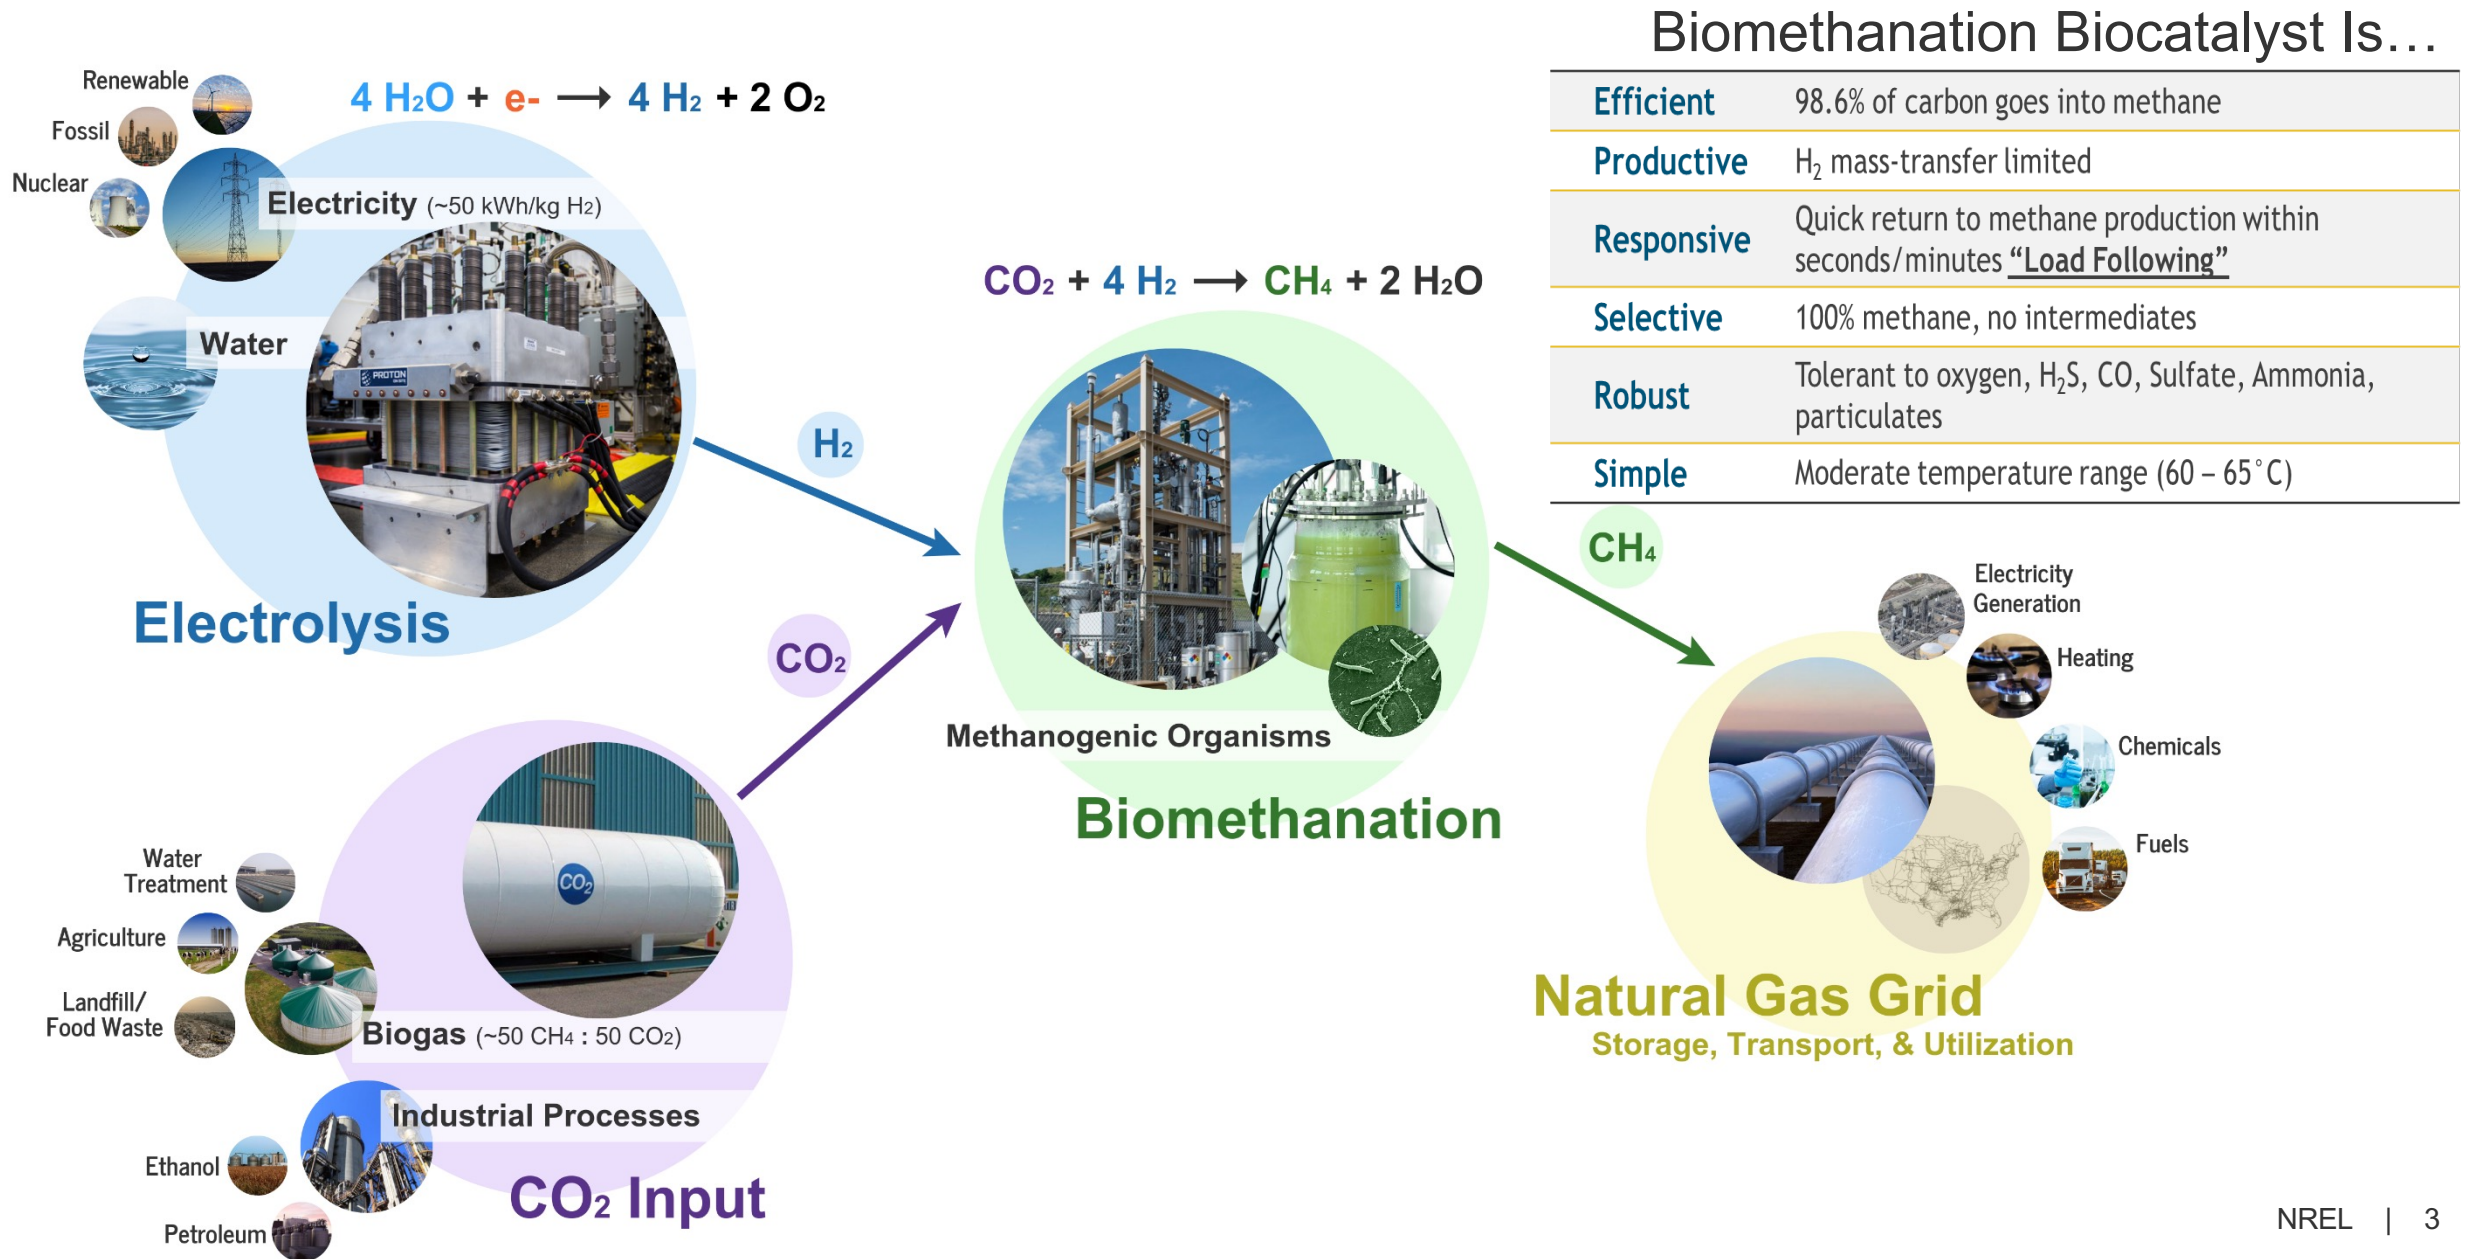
Biomethanation Biocatalyst Is…

| Efficient | 98.6% of carbon goes into methane |
|---|---|
| Productive | $H_2$ mass-transfer limited |
| Responsive | Quick return to methane production within seconds/minutes "Load Following" |
| Selective | 100% methane, no intermediates |
| Robust | Tolerant to oxygen, $H_2S$, CO, Sulfate, Ammonia, particulates |
| Simple | Moderate temperature range (60 – 65°C) |

Renewable
Fossil
Nuclear

$4 H_2O$ + e- ⟶ $4 H_2 + 2 O_2$

Electricity (~50 kWh/kg $H_2$)

Water

PROTON

Electrolysis

$H_2$

$CO_2 + 4 H_2 ⟶ CH_4 + 2 H_2O$

Methanogenic Organisms

Biomethanation

$CH_4$

Electricity Generation
Heating
Chemicals
Fuels

Natural Gas Grid
Storage, Transport, & Utilization

$CO_2$

Water Treatment
Agriculture
Landfill/ Food Waste

$CO_2$

Biogas (~50 $CH_4$ : 50 $CO_2$)

Industrial Processes

Ethanol
Petroleum

$CO_2$ Input

NREL | 3